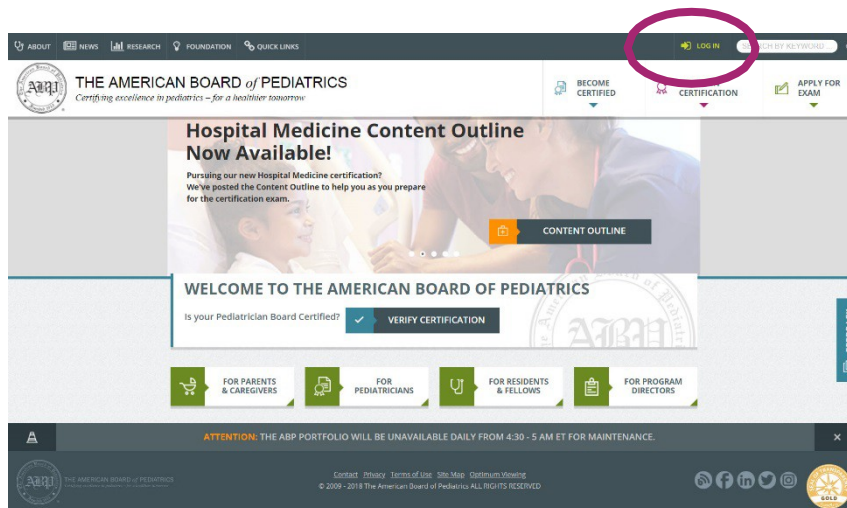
ABOUT NEWS RESEARCH FOUNDATION QUICK LINKS

LOG IN

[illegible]CH BY KEYWORD

ABP

THE AMERICAN BOARD of PEDIATRICS

Certifying excellence in pediatrics – for a healthier tomorrow

BECOME CERTIFIED

CERTIFICATION

APPLY FOR EXAM

Hospital Medicine Content Outline Now Available!

Pursuing our new Hospital Medicine certification? We've posted the Content Outline to help you as you prepare for the certification exam.

CONTENT OUTLINE

WELCOME TO THE AMERICAN BOARD OF PEDIATRICS

Is your Pediatrician Board Certified?

VERIFY CERTIFICATION

FOR PARENTS & CAREGIVERS

FOR PEDIATRICIANS

FOR RESIDENTS & FELLOWS

FOR PROGRAM DIRECTORS

ATTENTION: THE ABP PORTFOLIO WILL BE UNAVAILABLE DAILY FROM 4:30 - 5 AM ET FOR MAINTENANCE.

×

THE AMERICAN BOARD of PEDIATRICS

Contact Privacy Terms of Use Site Map Optimum Viewing

© 2009 - 2018 The American Board of Pediatrics ALL RIGHTS RESERVED

GOLD